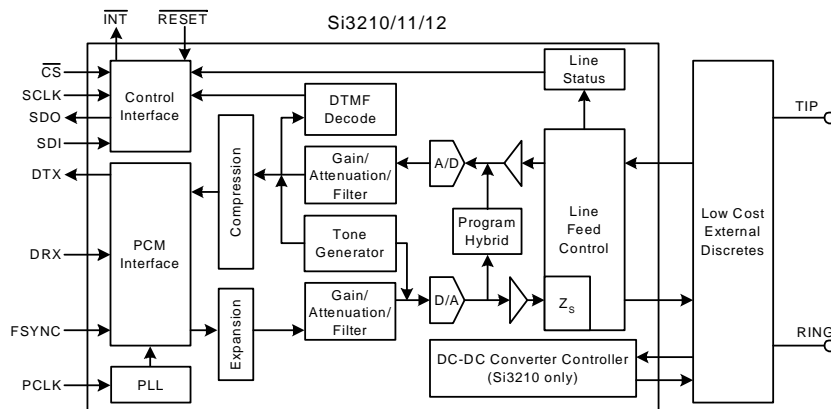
$\overline{INT}$ $\overline{RESET}$

Si3210/11/12

$\overline{CS}$
SCLK
SDO
SDI
DTX
DRX
FSYNC
PCLK

Control Interface

PCM Interface

PLL

Compression

Expansion

DTMF Decode

Gain/ Attenuation/ Filter

Tone Generator

Gain/ Attenuation/ Filter

A/D

D/A

Program Hybrid

Line Status

Line Feed Control

$Z_S$

DC-DC Converter Controller (Si3210 only)

Low Cost External Discretes

TIP

RING